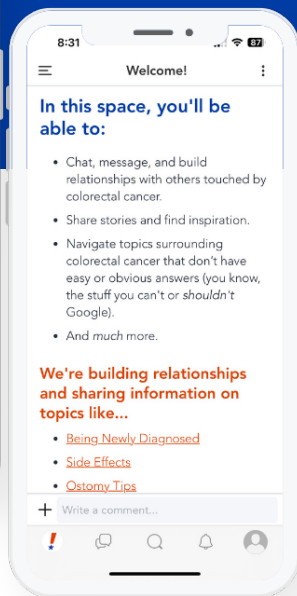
8:31 87

Welcome!

In this space, you'll be able to:

- Chat, message, and build relationships with others touched by colorectal cancer.
- Share stories and find inspiration.
- Navigate topics surrounding colorectal cancer that don't have easy or obvious answers (you know, the stuff you can't or *shouldn't* Google).
- And *much* more.

We're building relationships and sharing information on topics like...

- Being Newly Diagnosed
- Side Effects
- Ostomy Tips

+ Write a comment...